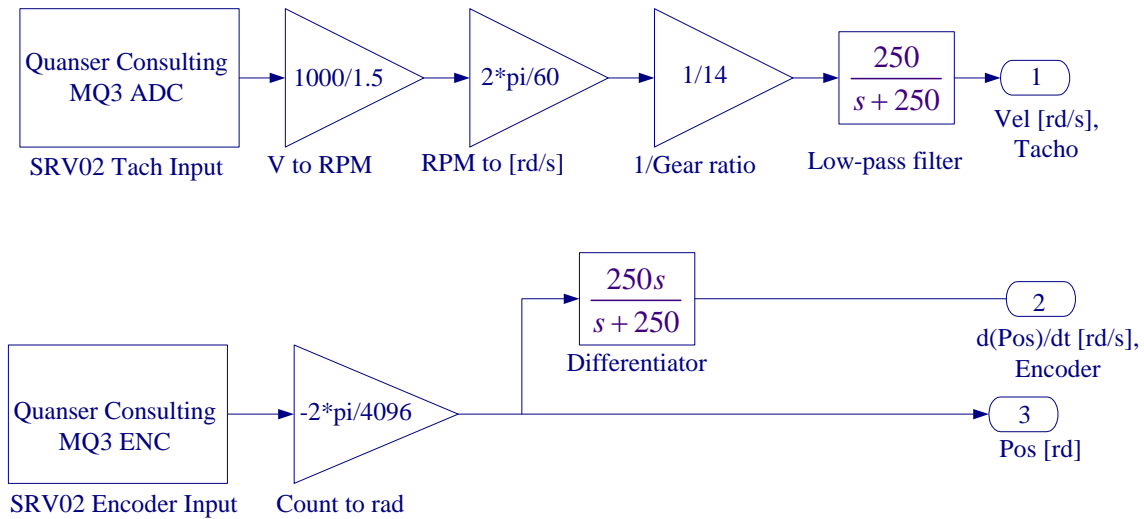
Quanser Consulting MQ3 ADC

SRV02 Tach Input

1000/1.5

V to RPM

2*pi/60

RPM to [rd/s]

1/14

1/Gear ratio

$\frac{250}{s+250}$

Low-pass filter

1

Vel [rd/s], Tacho

$\frac{250s}{s+250}$

Differentiator

2

d(Pos)/dt [rd/s], Encoder

Quanser Consulting MQ3 ENC

SRV02 Encoder Input

-2*pi/4096

Count to rad

3

Pos [rd]